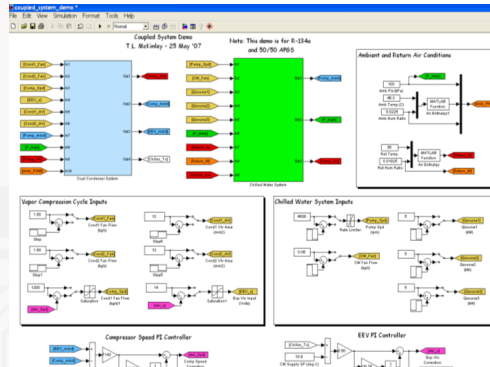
coupled_system_demo *

File Edit View Simulation Format Tools Help

Normal

Coupled System Demo
T.L. McKinley - 25 May '07

Note: This demo is for R-134a and 50/50 AP65

Ambiant and Return Air Conditions

Dual Condenser System

Chilled Water System

Vapor Compression Cycle Inputs

Chilled Water System Inputs

Compressor Speed PI Controller

EEV PI Controller

Cond1 Fan Flow

Cond2 Fan Flow

Evap Air Mdot

Pump Spd

Rate Limiter

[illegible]